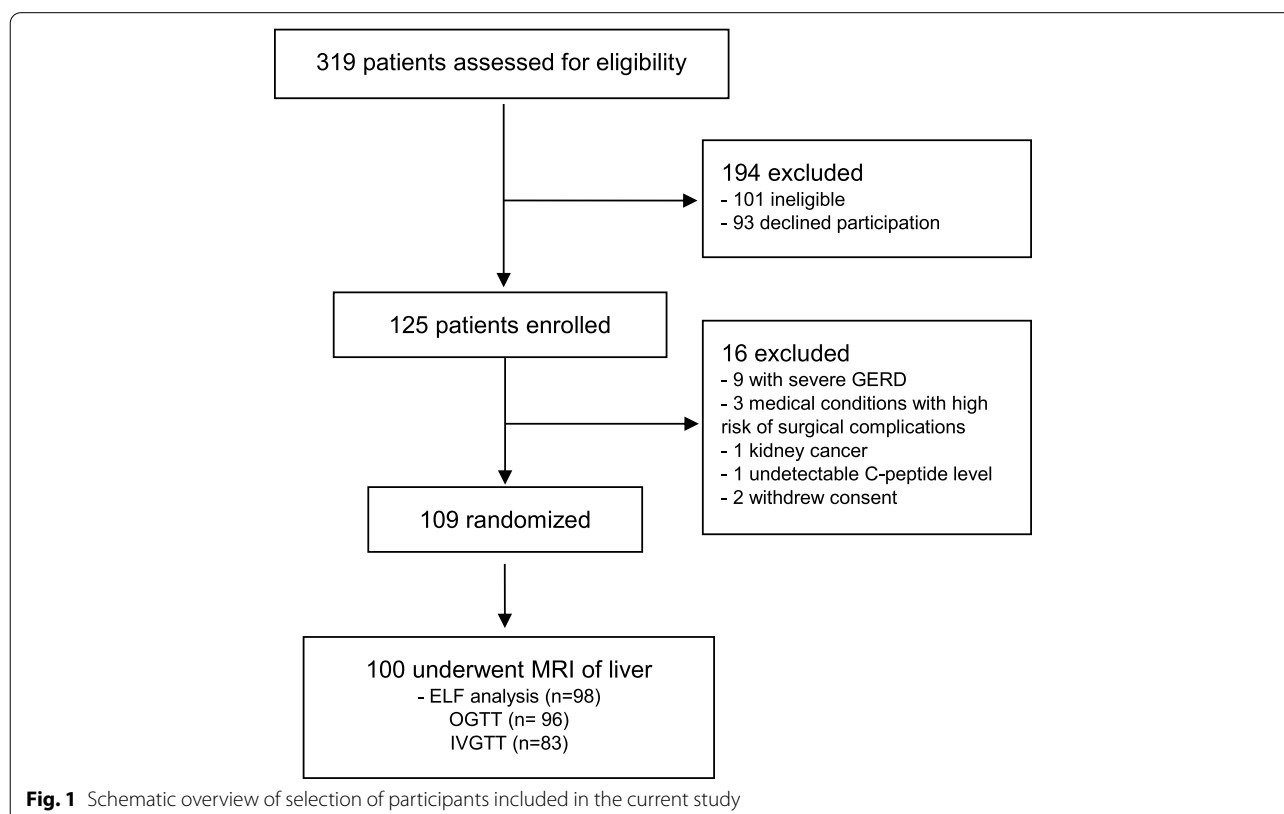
319 patients assessed for eligibility

194 excluded
- 101 ineligible
- 93 declined participation

125 patients enrolled

16 excluded
- 9 with severe GERD
- 3 medical conditions with high risk of surgical complications
- 1 kidney cancer
- 1 undetectable C-peptide level
- 2 withdrew consent

109 randomized

100 underwent MRI of liver
- ELF analysis (n=98)
OGTT (n= 96)
IVGTT (n=83)

**Fig. 1** Schematic overview of selection of participants included in the current study